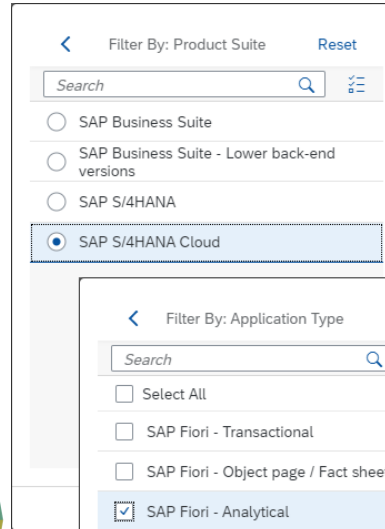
Filter By: Product Suite

Reset

Search

SAP Business Suite

SAP Business Suite - Lower back-end versions

SAP S/4HANA

SAP S/4HANA Cloud

Filter By: Application Type

Search

Select All

SAP Fiori - Transactional

SAP Fiori - Object page / Fact sheet

SAP Fiori - Analytical